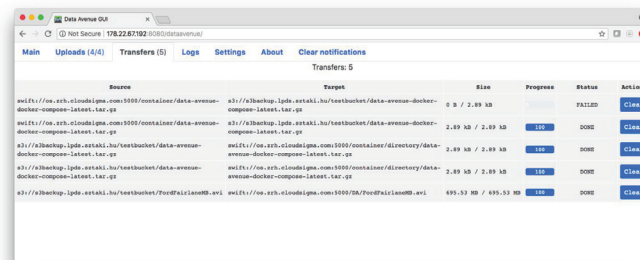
Data Avenue GUI

Not Secure | 178.22.67.192:8080/dataavenue/

Main Uploads (4/4) Transfers (5) Logs Settings About Clear notifications

Transfers: 5

| Source | Target | Size | Progress | Status | Actio |
|---|---|---|---|---|---|
| swift://os.zrh.cloudsigma.com:5000/container/data-avenue-docker-compose-latest.tar.gz | s3://s3backup.lpds.sztaki.hu/testbucket/data-avenue-docker-compose-latest.tar.gz | 0 B / 2.89 kB | | FAILED | Clea |
| swift://os.zrh.cloudsigma.com:5000/container/data-avenue-docker-compose-latest.tar.gz | s3://s3backup.lpds.sztaki.hu/testbucket/data-avenue-docker-compose-latest.tar.gz | 2.89 kB / 2.89 kB | 100 | DONE | Clea |
| s3://s3backup.lpds.sztaki.hu/testbucket/data-avenue-docker-compose-latest.tar.gz | swift://os.zrh.cloudsigma.com:5000/container/directory/data-avenue-docker-compose-latest.tar.gz | 2.89 kB / 2.89 kB | 100 | DONE | Clea |
| s3://s3backup.lpds.sztaki.hu/testbucket/data-avenue-docker-compose-latest.tar.gz | swift://os.zrh.cloudsigma.com:5000/container/data-avenue-docker-compose-latest.tar.gz | 2.89 kB / 2.89 kB | 100 | DONE | Clea |
| s3://s3backup.lpds.sztaki.hu/testbucket/FordFairlaneMB.avi | swift://os.zrh.cloudsigma.com:5000/DA/FordFairlaneMB.avi | 695.53 MB / 695.53 MB | 100 | DONE | Clea |